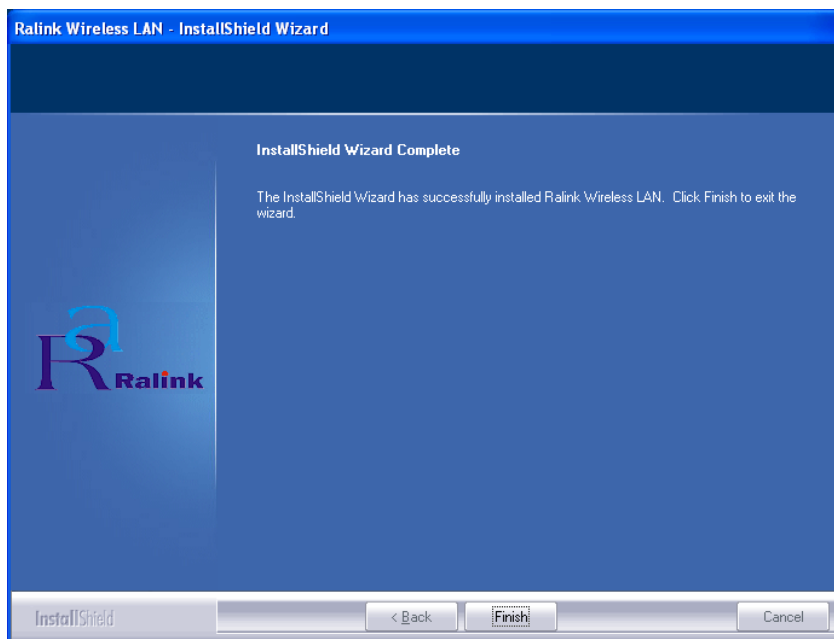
Ralink Wireless LAN - InstallShield Wizard

InstallShield Wizard Complete

The InstallShield Wizard has successfully installed Ralink Wireless LAN. Click Finish to exit the wizard.

Ralink

InstallShield

< Back

Finish

Cancel